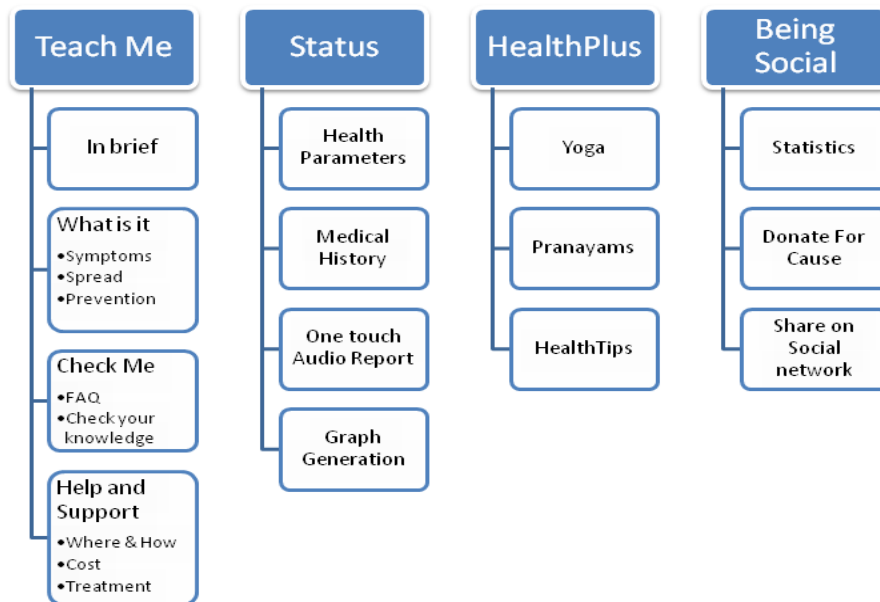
Teach Me

In brief

What is it
•Symptoms
•Spread
•Prevention

Check Me
•FAQ
•Check your knowledge

Help and Support
•Where & How
•Cost
•Treatment

Status

Health Parameters

Medical History

One touch Audio Report

Graph Generation

HealthPlus

Yoga

Pranayams

HealthTips

Being Social

Statistics

Donate For Cause

Share on Social network